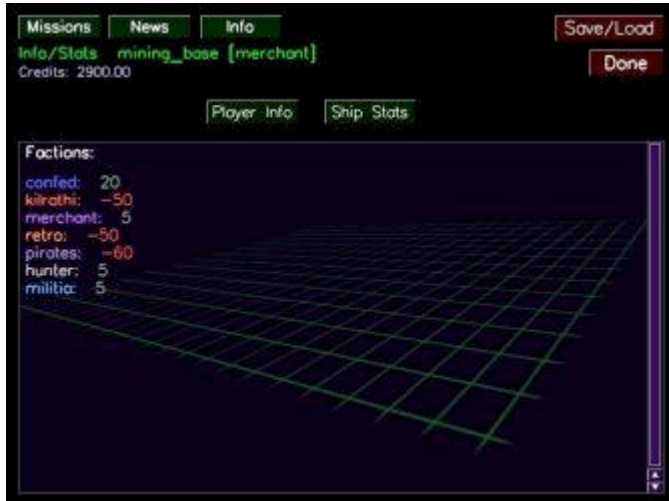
Missions News Info

Save/Load

Info/Stats mining_base [merchant]
Credits: 2900.00

Done

Player Info Ship Stats

Factions:

confed: 20
kilrathi: -50
merchant: 5
retro: -50
pirates: -60
hunter: 5
militia: 5